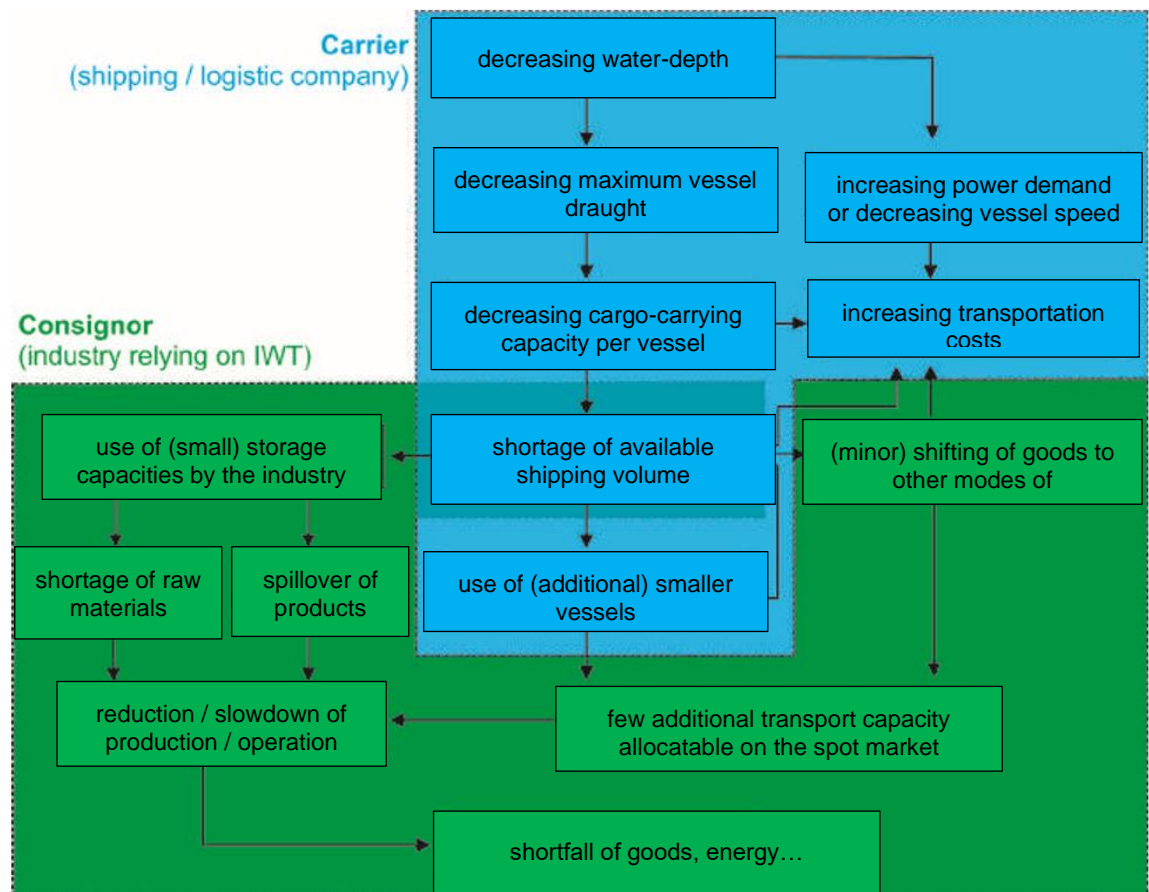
Carrier
(shipping / logistic company)

decreasing water-depth

decreasing maximum vessel draught

increasing power demand or decreasing vessel speed

Consignor
(industry relying on IWT)

decreasing cargo-carrying capacity per vessel

increasing transportation costs

use of (small) storage capacities by the industry

shortage of available shipping volume

(minor) shifting of goods to other modes of

shortage of raw materials

spillover of products

use of (additional) smaller vessels

reduction / slowdown of production / operation

few additional transport capacity allocatable on the spot market

shortfall of goods, energy…